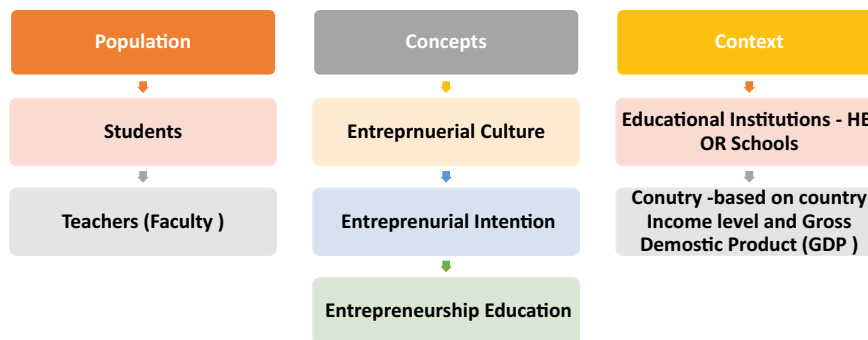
Population

Students

Teachers (Faculty )

Concepts

Entreprnuerial Culture

Entreprenurial Intention

Entrepreneurship Education

Context

Educational Institutions - HE OR Schools

Conutry -based on country Income level and Gross Demostic Product (GDP )